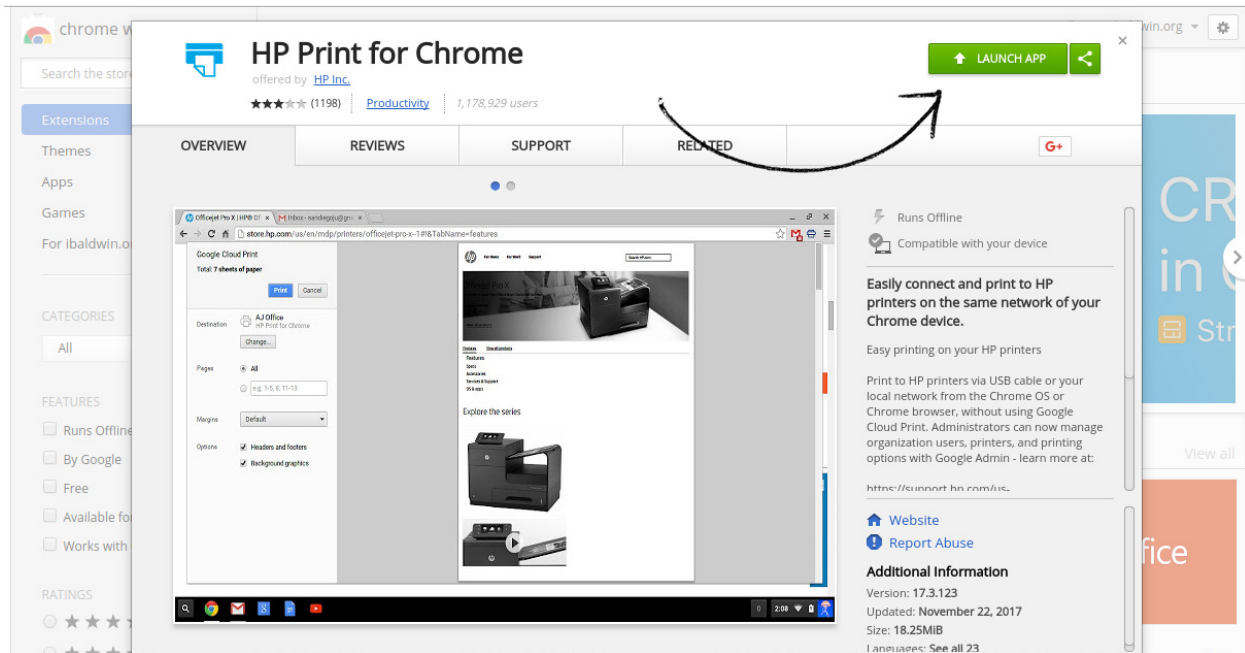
chrome w

Search the store

Extensions
Themes
Apps
Games
For ibaldwin.o

CATEGORIES
All

FEATURES
Runs Offline
By Google
Free
Available fo
Works with

RATINGS

win.org

HP Print for Chrome
offered by HP Inc.
(1198) Productivity 1,178,929 users

LAUNCH APP

OVERVIEW REVIEWS SUPPORT RELATED G+

Officejet Pro X | HPB Of × Inbox - sandiegoj@gm ×
store.hp.com/us/en/mdp/printers/officejet-pro-x--1#!&TabName=features

Google Cloud Print
Total: 7 sheets of paper
Print Cancel
Destination AJ Office HP Print for Chrome
Change...
Pages All
e.g. 1-5, 8, 11-13
Margins Default
Options Headers and footers
Background graphics

Explore the series

2:08

Runs Offline
Compatible with your device

Easily connect and print to HP printers on the same network of your Chrome device.

Easy printing on your HP printers

Print to HP printers via USB cable or your local network from the Chrome OS or Chrome browser, without using Google Cloud Print. Administrators can now manage organization users, printers, and printing options with Google Admin - learn more at:

https://support.hp.com/us-

Website
Report Abuse

Additional Information
Version: 17.3.123
Updated: November 22, 2017
Size: 18.25MiB
Languages: See all 23

CR
in
Str
View all
fice